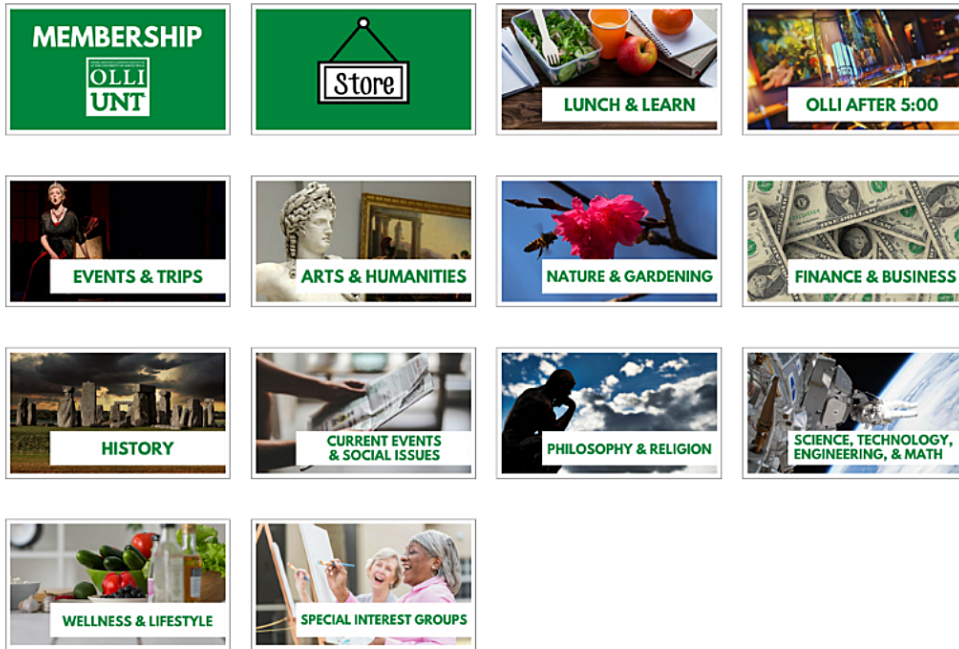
MEMBERSHIP
OLLI
UNT

Store

LUNCH & LEARN

OLLI AFTER 5:00

EVENTS & TRIPS

ARTS & HUMANITIES

NATURE & GARDENING

FINANCE & BUSINESS

HISTORY

CURRENT EVENTS & SOCIAL ISSUES

PHILOSOPHY & RELIGION

SCIENCE, TECHNOLOGY, ENGINEERING, & MATH

WELLNESS & LIFESTYLE

SPECIAL INTEREST GROUPS